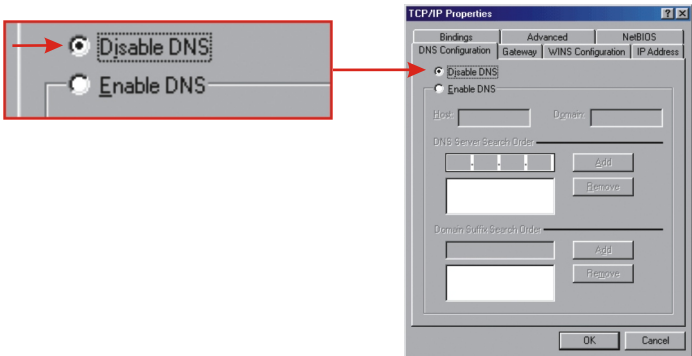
Disable DNS
Enable DNS

TCP/IP Properties
?
X
Bindings
Advanced
NetBIOS
DNS Configuration
Gateway
WINS Configuration
IP Address
Disable DNS
Enable DNS
Host:
Domain:
DNS Server Search Order
Add
Remove
Domain Suffix Search Order
Add
Remove
OK
Cancel